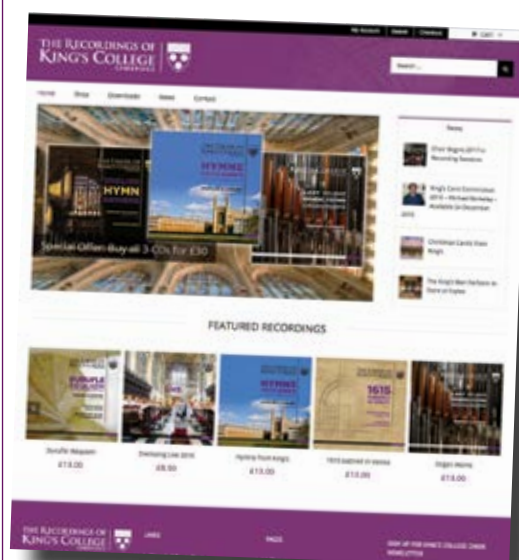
My Account Basket Checkout CART

THE RECORDINGS OF KING'S COLLEGE CAMBRIDGE

Search...

Home Shop Downloads News Contact

HYMN

HYMNS

Special Offer: Buy all 3 CDs for £30

News

Choir Begins 2015 Tour Recording Sessions

King's Carol Commission 2015 – Michael Berkeley – Available in December 2015

Christmas Carols from King's

The King's Men Perform at Dome of Fame

FEATURED RECORDINGS

Duruflé Requiem
£13.00

Evensong Live 2015
£8.50

Hymns from King's
£13.00

1615 Gabrieli in Venice
£13.00

Organ Works
£13.00

THE RECORDINGS OF KING'S COLLEGE

LINKS

PAGES

SIGN UP FOR KING'S COLLEGE CHOIR NEWSLETTER